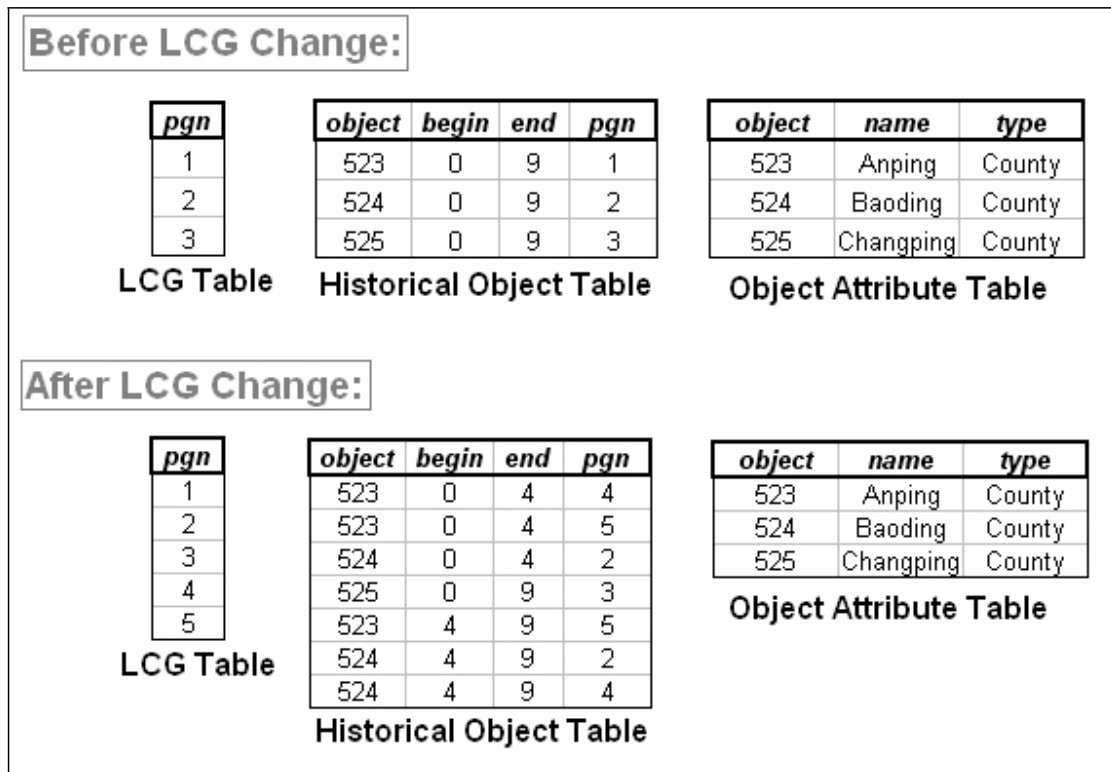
Before LCG Change:

| pgn |
|---|
| 1 |
| 2 |
| 3 |

LCG Table

| object | begin | end | pgn |
|---|---|---|---|
| 523 | 0 | 9 | 1 |
| 524 | 0 | 9 | 2 |
| 525 | 0 | 9 | 3 |

Historical Object Table

| object | name | type |
|---|---|---|
| 523 | Anping | County |
| 524 | Baoding | County |
| 525 | Changping | County |

Object Attribute Table

After LCG Change:

| pgn |
|---|
| 1 |
| 2 |
| 3 |
| 4 |
| 5 |

LCG Table

| object | begin | end | pgn |
|---|---|---|---|
| 523 | 0 | 4 | 4 |
| 523 | 0 | 4 | 5 |
| 524 | 0 | 4 | 2 |
| 525 | 0 | 9 | 3 |
| 523 | 4 | 9 | 5 |
| 524 | 4 | 9 | 2 |
| 524 | 4 | 9 | 4 |

Historical Object Table

| object | name | type |
|---|---|---|
| 523 | Anping | County |
| 524 | Baoding | County |
| 525 | Changping | County |

Object Attribute Table